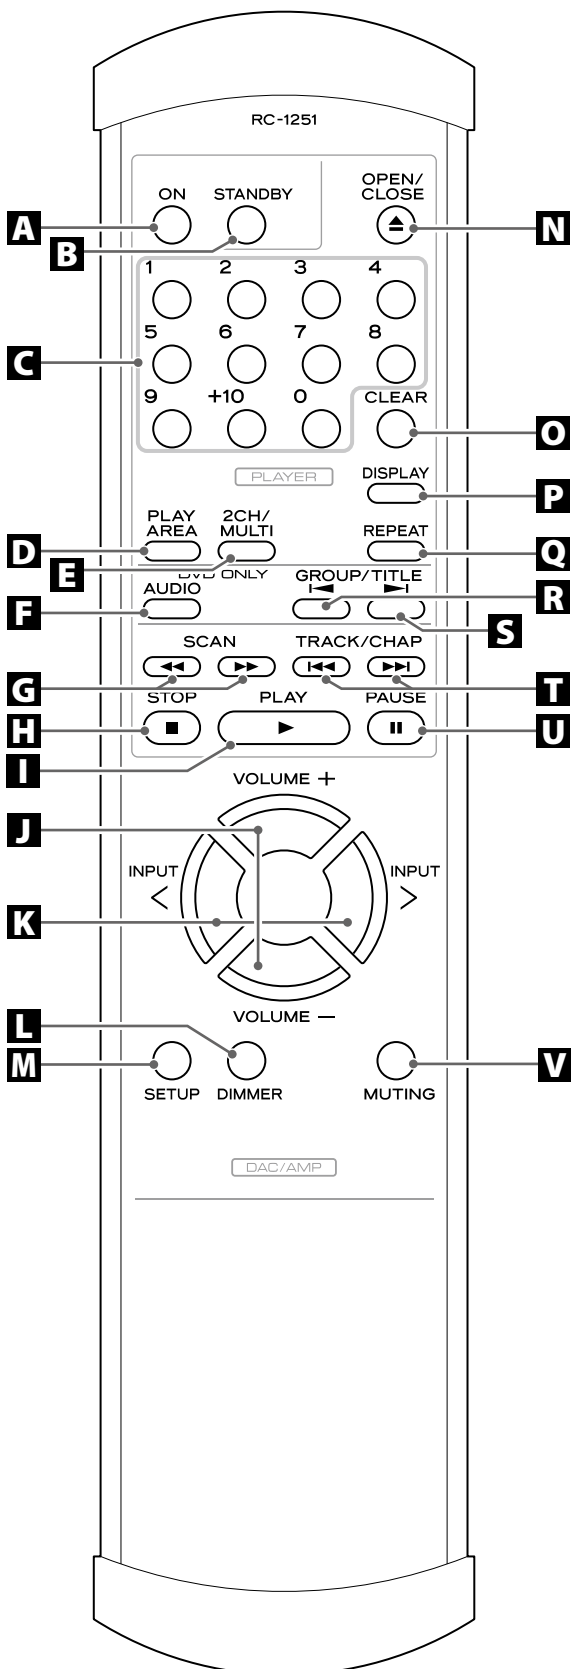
RC-1251

A
ON
B
STANDBY
OPEN/ CLOSE
N

1 2 3 4
C
5 6 7 8
9 +10 0
CLEAR
O

PLAYER
DISPLAY
P

D
PLAY AREA
E
2CH/ MULTI
REPEAT
Q

DVD ONLY
F
AUDIO
GROUP/TITLE
R
S

SCAN
TRACK/CHAP
G
T

H
STOP
PLAY
PAUSE
U
I

VOLUME +
J
INPUT <
INPUT >
K
VOLUME −

L
M
SETUP
DIMMER
MUTING
V

DAC/AMP